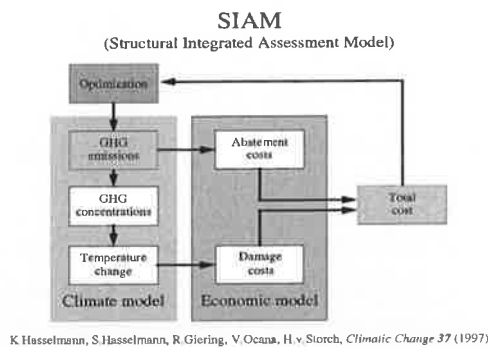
SIAM
(Structural Integrated Assessment Model)

Optimization

GHG emissions

GHG concentrations

Temperature change

Climate model

Abatement costs

Damage costs

Economic model

Total cost

K.Hasselmann, S.Hasselmann, R.Giering, V.Ocana, H.v.Storch, *Climatic Change 37* (1997)